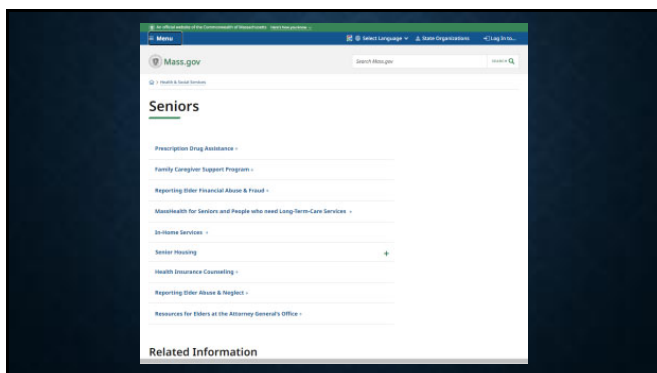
An official website of the Commonwealth of Massachusetts Here's how you know

≡ Menu

Select Language ⌄ State Organizations Log in to...

Mass.gov

Search Mass.gov

SEARCH

> Health & Social Services

Seniors

Prescription Drug Assistance ›

Family Caregiver Support Program ›

Reporting Elder Financial Abuse & Fraud ›

MassHealth for Seniors and People who need Long-Term-Care Services ›

In-Home Services ›

Senior Housing

+

Health Insurance Counseling ›

Reporting Elder Abuse & Neglect ›

Resources for Elders at the Attorney General's Office ›

Related Information